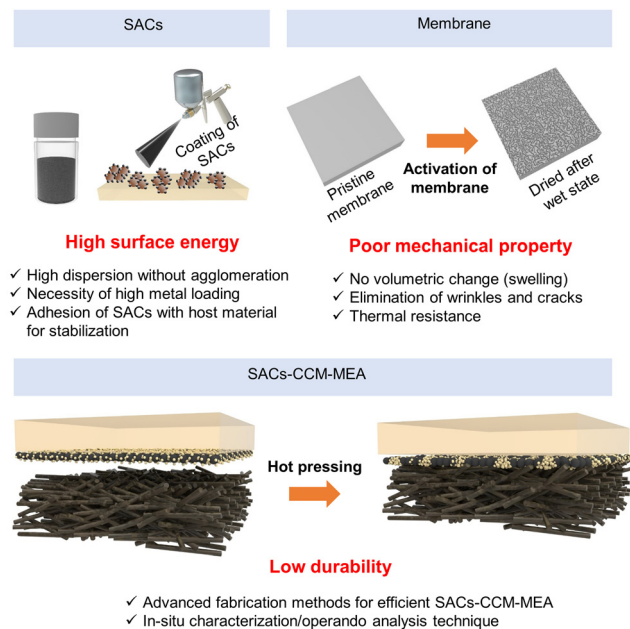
SACs

Coating of SACs

High surface energy

✓ High dispersion without agglomeration
✓ Necessity of high metal loading
✓ Adhesion of SACs with host material for stabilization

Membrane

Pristine membrane

Activation of membrane

Dried after wet state

Poor mechanical property

✓ No volumetric change (swelling)
✓ Elimination of wrinkles and cracks
✓ Thermal resistance

SACs-CCM-MEA

Hot pressing

Low durability

✓ Advanced fabrication methods for efficient SACs-CCM-MEA
✓ In-situ characterization/operando analysis technique